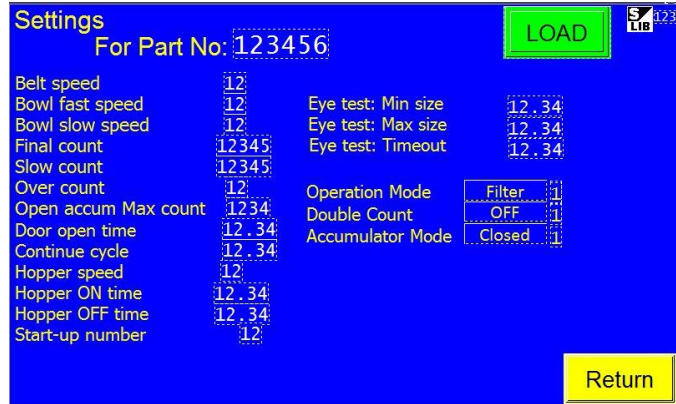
Settings
For Part No: 123456

LOAD

S LIB 123

Belt speed 12
Bowl fast speed 12
Bowl slow speed 12
Final count 12345
Slow count 12345
Over count 12
Open accum Max count 1234
Door open time 12.34
Continue cycle 12.34
Hopper speed 12
Hopper ON time 12.34
Hopper OFF time 12.34
Start-up number 12

Eye test: Min size 12.34
Eye test: Max size 12.34
Eye test: Timeout 12.34

Operation Mode Filter 1
Double Count OFF 1
Accumulator Mode Closed 1

Return